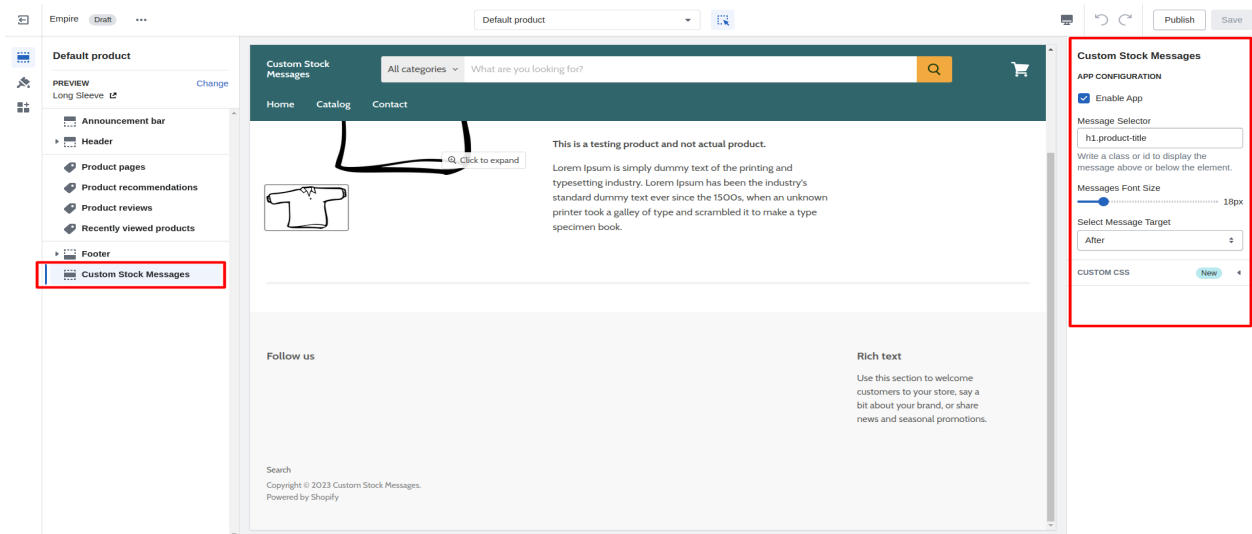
Empire Draft ···

Default product

Publish Save

Default product

PREVIEW Change
Long Sleeve

Announcement bar
Header
Product pages
Product recommendations
Product reviews
Recently viewed products
Footer
Custom Stock Messages

Custom Stock Messages

All categories What are you looking for?

Home Catalog Contact

Click to expand

This is a testing product and not actual product.

Lorem Ipsum is simply dummy text of the printing and typesetting industry. Lorem Ipsum has been the industry's standard dummy text ever since the 1500s, when an unknown printer took a galley of type and scrambled it to make a type specimen book.

Follow us

Rich text

Use this section to welcome customers to your store, say a bit about your brand, or share news and seasonal promotions.

Search
Copyright © 2023 Custom Stock Messages.
Powered by Shopify

Custom Stock Messages
APP CONFIGURATION
Enable App
Message Selector
h1.product-title
Write a class or id to display the message above or below the element.
Messages Font Size
18px
Select Message Target
After
CUSTOM CSS New